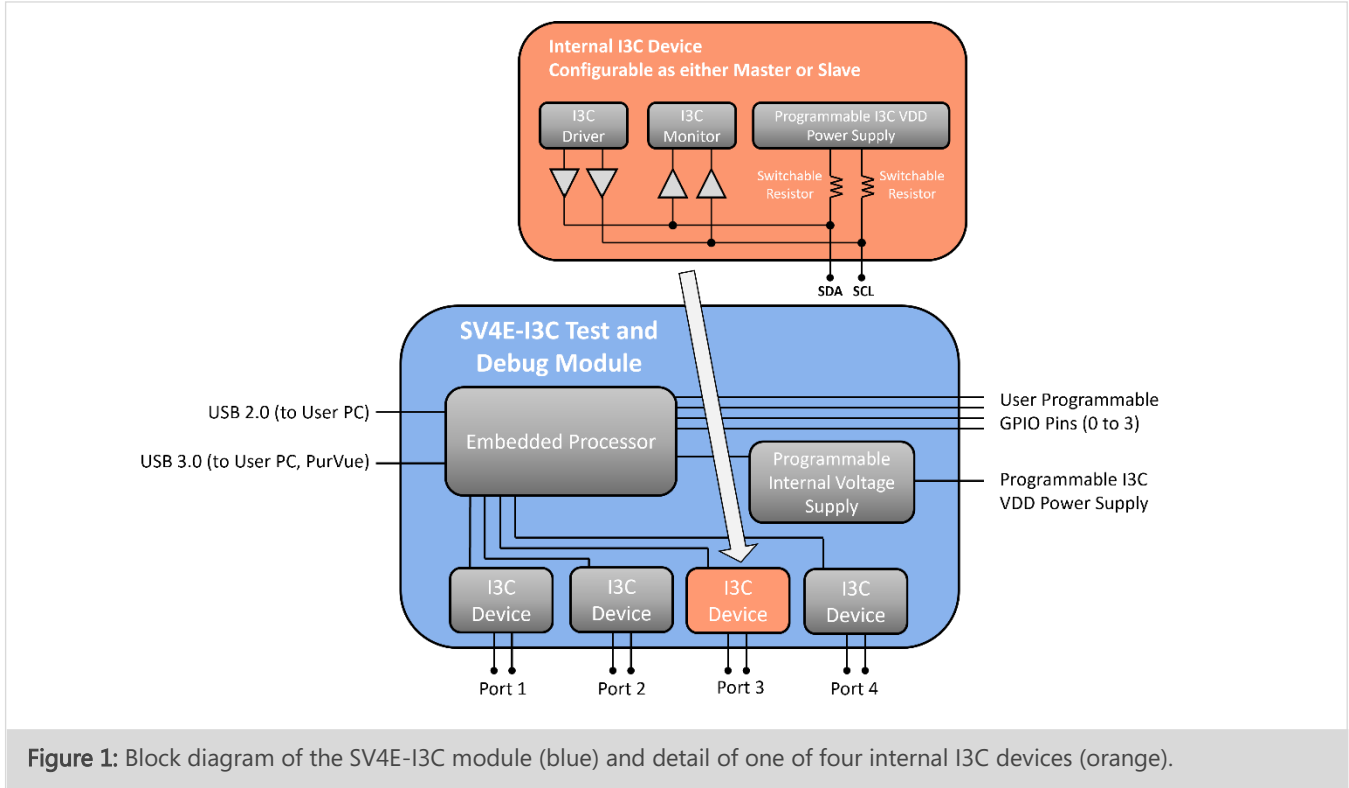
Internal I3C Device
Configurable as either Master or Slave

I3C Driver

I3C Monitor

Programmable I3C VDD Power Supply

Switchable Resistor

Switchable Resistor

SDA

SCL

SV4E-I3C Test and Debug Module

USB 2.0 (to User PC)

USB 3.0 (to User PC, PurVue)

Embedded Processor

User Programmable GPIO Pins (0 to 3)

Programmable Internal Voltage Supply

Programmable I3C VDD Power Supply

I3C Device

I3C Device

I3C Device

I3C Device

Port 1

Port 2

Port 3

Port 4

Figure 1: Block diagram of the SV4E-I3C module (blue) and detail of one of four internal I3C devices (orange).